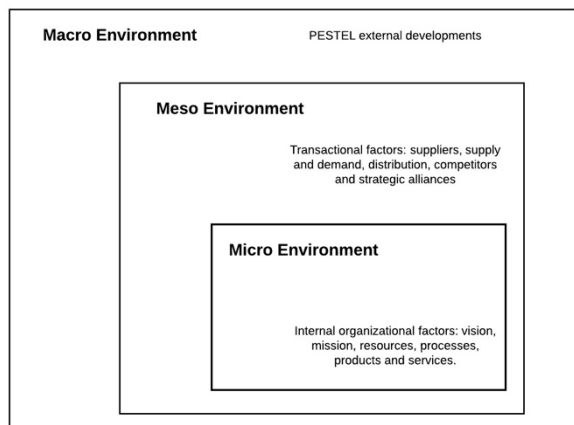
Macro Environment

PESTEL external developments

Meso Environment

Transactional factors: suppliers, supply and demand, distribution, competitors and strategic alliances

Micro Environment

Internal organizational factors: vision, mission, resources, processes, products and services.